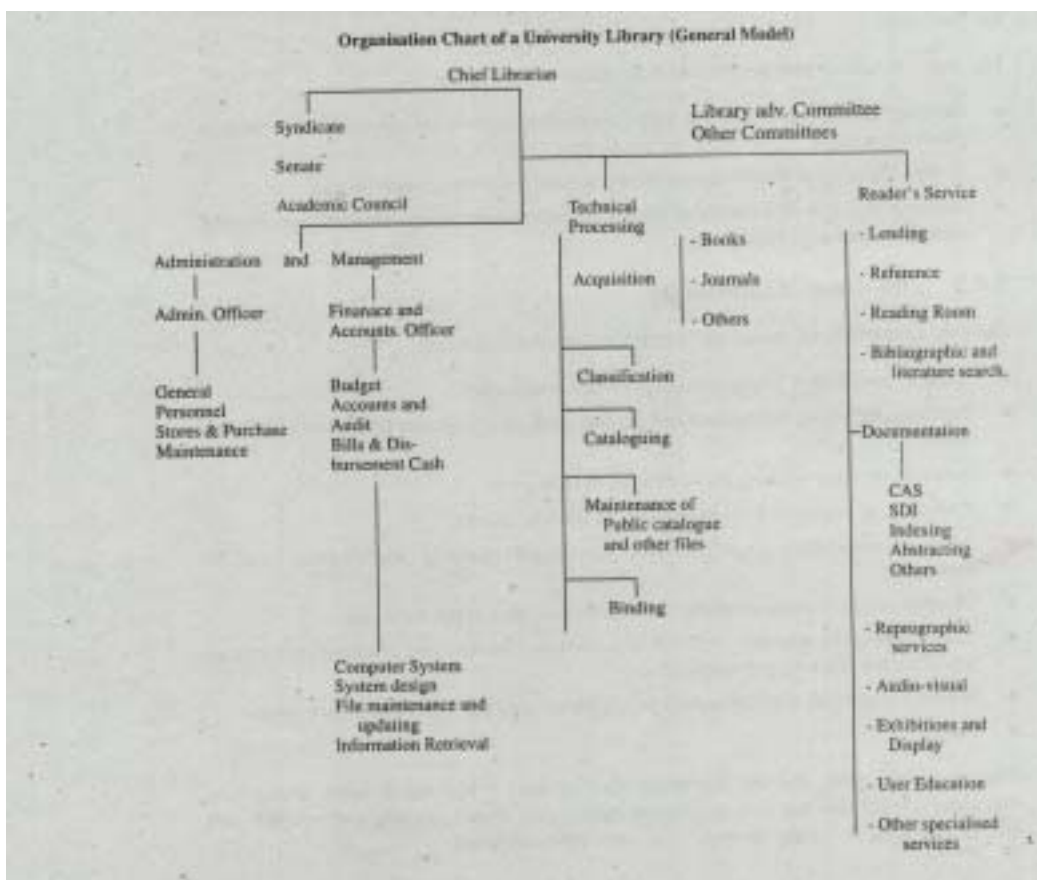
Organisation Chart of a University Library (General Model)

Chief Librarian

Syndicate

Senate

Academic Council

Library adv. Committee
Other Committees

Administration and Management

Admin. Officer

General
Personnel
Stores & Purchase
Maintenance

Finance and Accounts. Officer

Budget
Accounts and Audit
Bills & Disbursement Cash

Computer System
System design
File maintenance and updating
Information Retrieval

Technical Processing

Acquisition

- Books
- Journals
- Others

Classification

Cataloguing

Maintenance of Public catalogue and other files

Binding

Reader's Service

- Lending
- Reference
- Reading Room
- Bibliographic and literature search.

Documentation

CAS
SDI
Indexing
Abstracting
Others

- Reprographic services
- Audio-visual
- Exhibitions and Display
- User Education
- Other specialised services